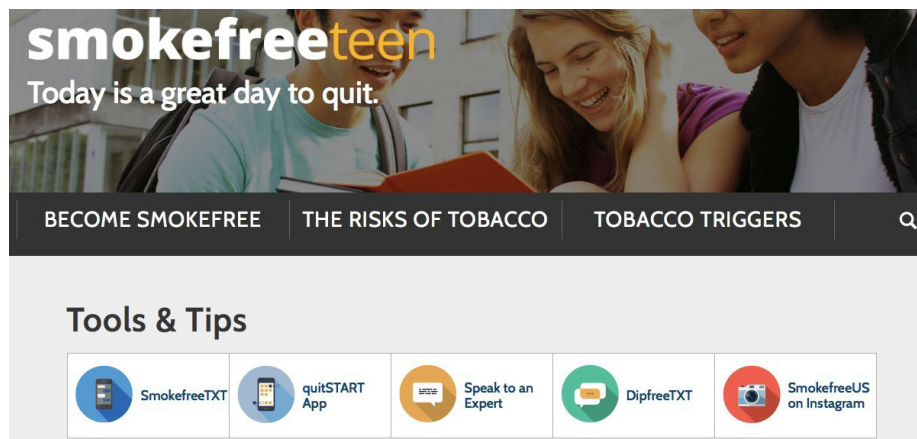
smokefreeteen
Today is a great day to quit.

BECOME SMOKEFREE | THE RISKS OF TOBACCO | TOBACCO TRIGGERS

Tools & Tips

SmokefreeTXT | quitSTART App | Speak to an Expert | DipfreeTXT | SmokefreeUS on Instagram